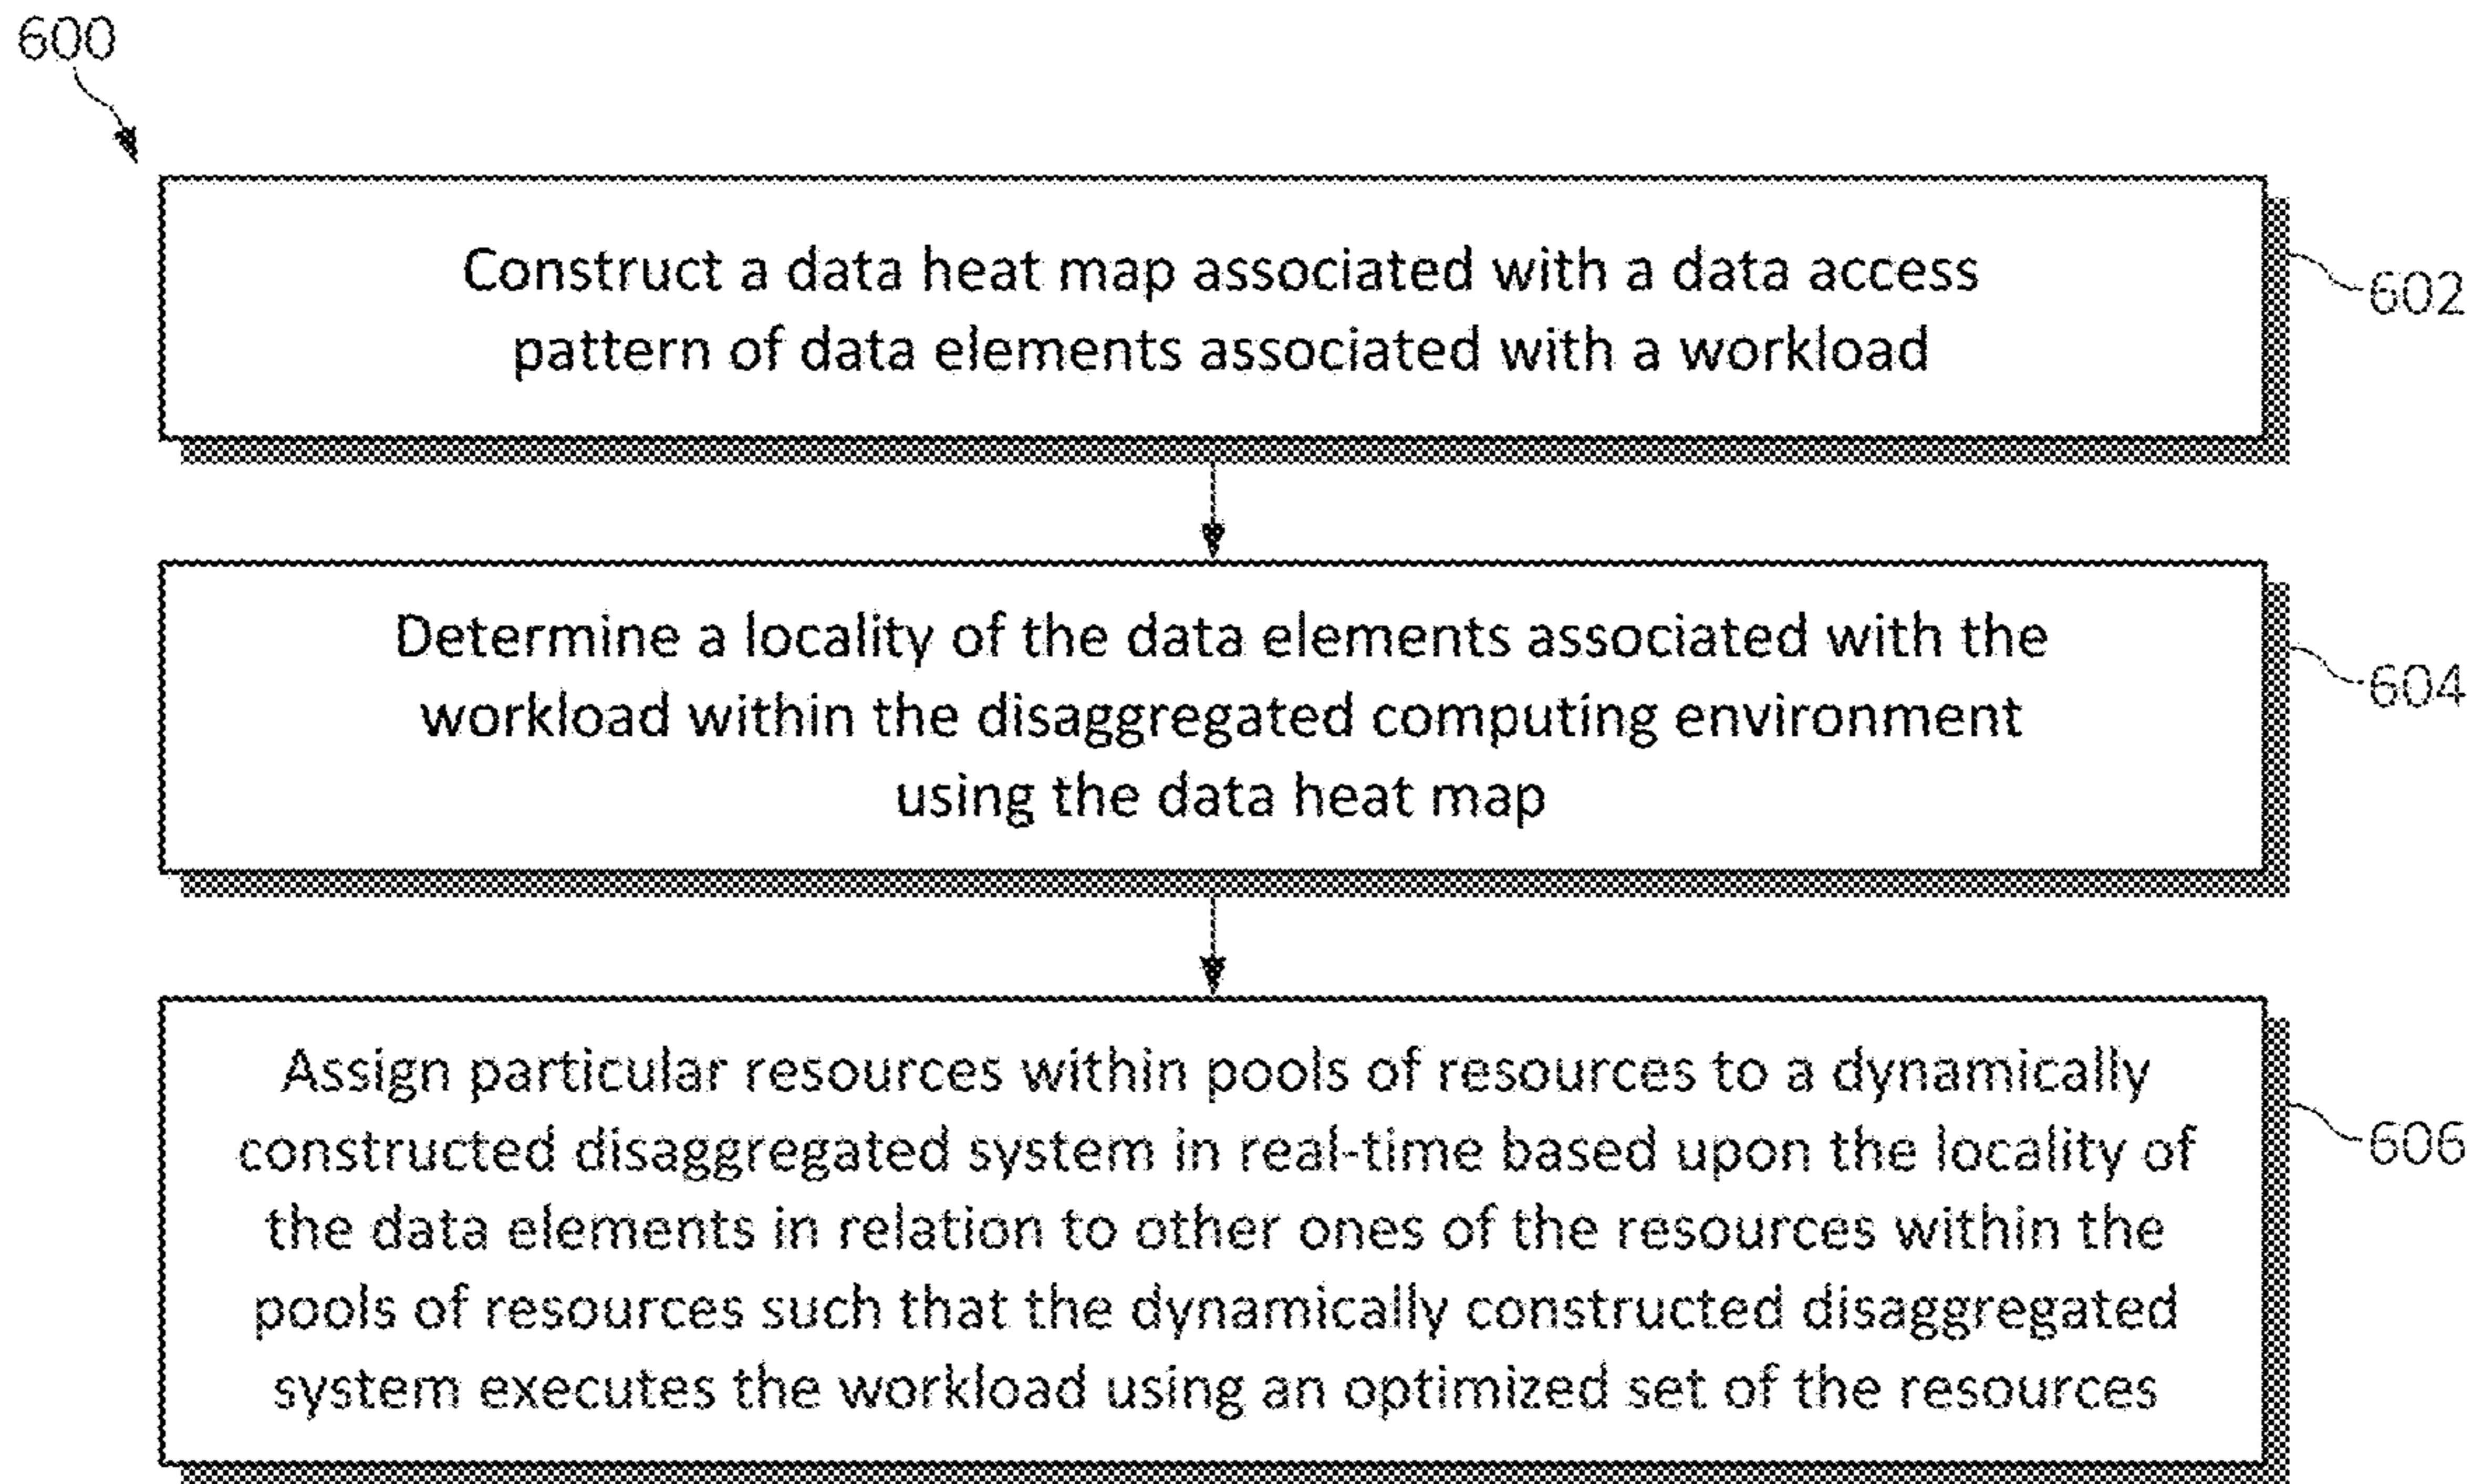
600

Construct a data heat map associated with a data access pattern of data elements associated with a workload

602

Determine a locality of the data elements associated with the workload within the disaggregated computing environment using the data heat map

604

Assign particular resources within pools of resources to a dynamically constructed disaggregated system in real-time based upon the locality of the data elements in relation to other ones of the resources within the pools of resources such that the dynamically constructed disaggregated system executes the workload using an optimized set of the resources

606